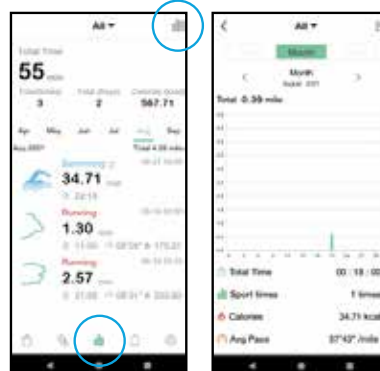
All ▾

Total Time

55 min

| Total times | Total days | Calories (kcal) |
|---|---|---|
| 3 | 2 | 567.71 |

Apr May Jun Jul Aug Sep

Aug 2021 Total 4.58 miles

Swimming
34.71 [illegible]

Running
1.30 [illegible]

Running
2.57 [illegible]

All ▾

Month

Month
August 2021

Total 0.39 mile

Total Time 00 : 18 : 00

Sport times 1 times

Calories 34.71 kcal

Avg Pace 37'43" /mile